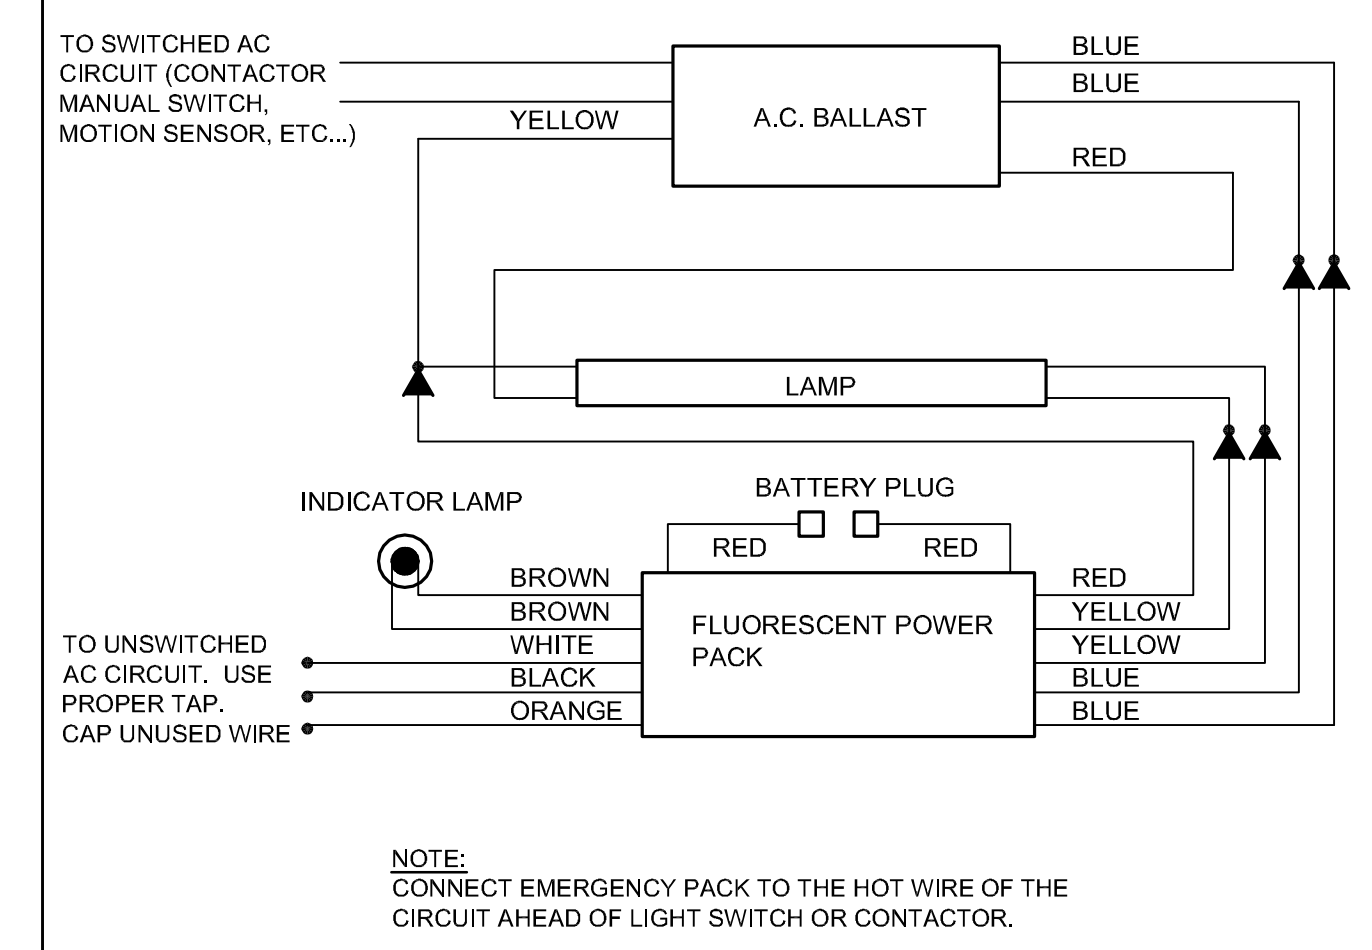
TO SWITCHED AC CIRCUIT (CONTACTOR MANUAL SWITCH, MOTION SENSOR, ETC...)

YELLOW

A.C. BALLAST

BLUE

BLUE

RED

LAMP

INDICATOR LAMP

BATTERY PLUG

RED

RED

BROWN

BROWN

WHITE

BLACK

ORANGE

FLUORESCENT POWER PACK

RED

YELLOW

YELLOW

BLUE

BLUE

TO UNSWITCHED AC CIRCUIT. USE PROPER TAP. CAP UNUSED WIRE

NOTE:
CONNECT EMERGENCY PACK TO THE HOT WIRE OF THE CIRCUIT AHEAD OF LIGHT SWITCH OR CONTACTOR.